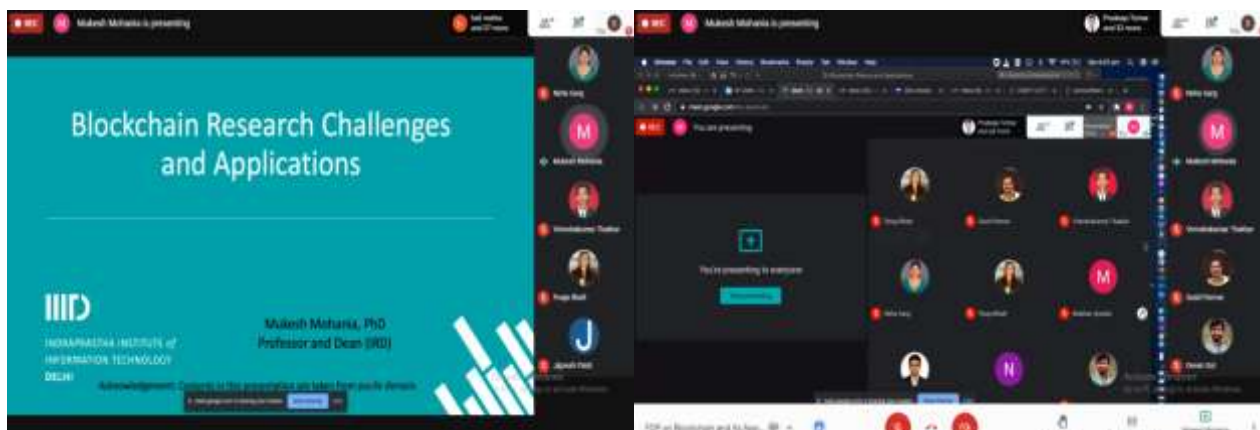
REC Mukesh Mohania is presenting

Blockchain Research Challenges and Applications

IIITD
INDRAPRASTHA INSTITUTE of INFORMATION TECHNOLOGY DELHI

Mukesh Mohania, PhD
Professor and Dean (IRD)

Acknowledgement: Contents in this presentation are taken from public domain

Neha Garg
M
Mukesh Mohania
Vimalakumar Thakur
Pooja Shah
J
Jayesh Patel

REC Mukesh Mohania is presenting

REC You are presenting

You're presenting to everyone
Stop presenting

Neha Garg
M
Mukesh Mohania
Vimalakumar Thakur
Sunil Kumar
Vivek Giri

N
M

FDP on Blockchain and its Appli...
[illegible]